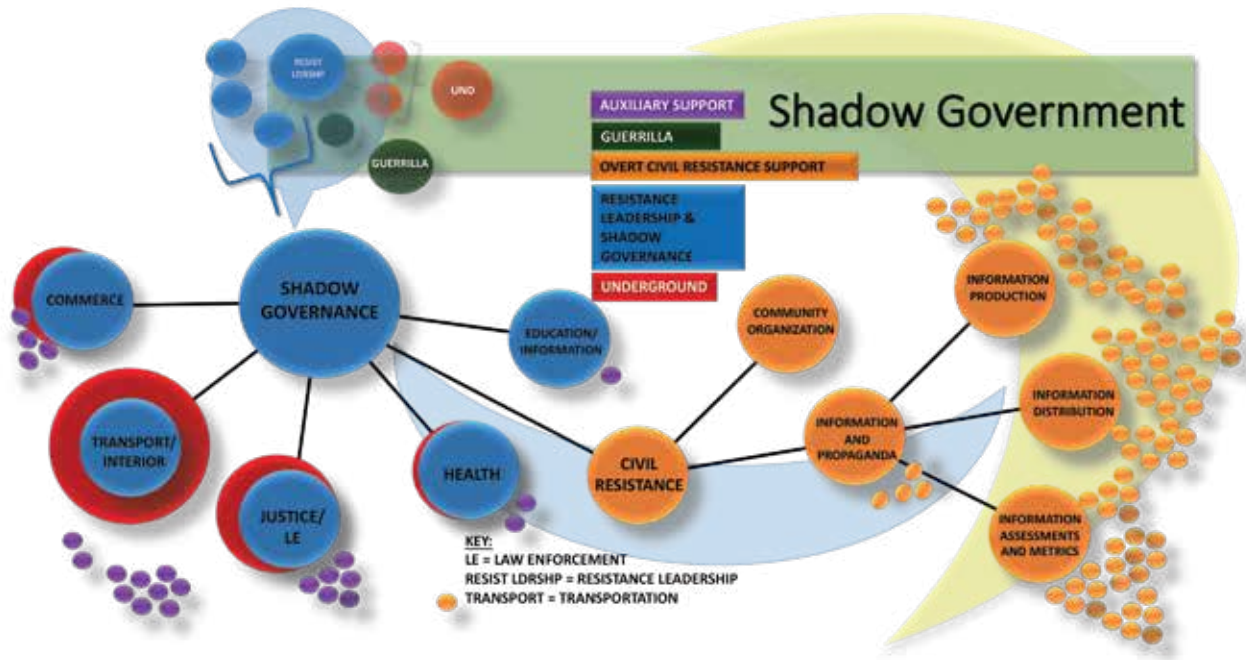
Shadow Government

RESIST LDRSHP

UND

GUERRILLA

AUXILIARY SUPPORT

GUERRILLA

OVERT CIVIL RESISTANCE SUPPORT

RESISTANCE LEADERSHIP & SHADOW GOVERNANCE

UNDERGROUND

COMMERCE

SHADOW GOVERNANCE

EDUCATION/ INFORMATION

COMMUNITY ORGANIZATION

INFORMATION PRODUCTION

INFORMATION DISTRIBUTION

INFORMATION AND PROPAGANDA

TRANSPORT/ INTERIOR

HEALTH

CIVIL RESISTANCE

JUSTICE/ LE

INFORMATION ASSESSMENTS AND METRICS

KEY:
LE = LAW ENFORCEMENT
RESIST LDRSHP = RESISTANCE LEADERSHIP
TRANSPORT = TRANSPORTATION